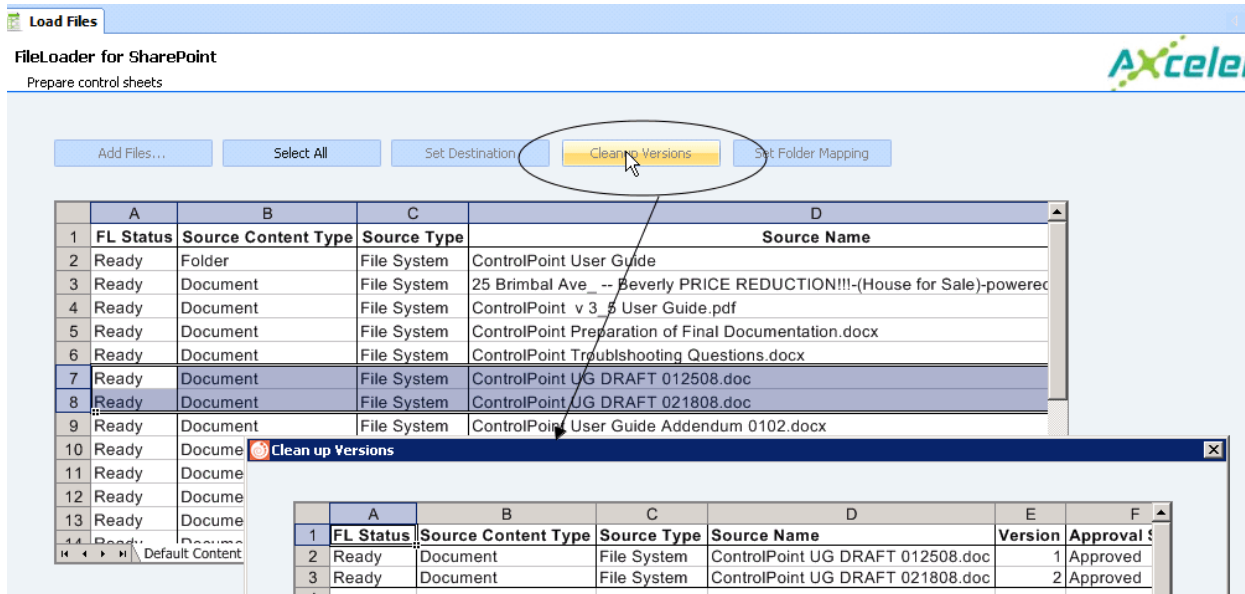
Load Files

FileLoader for SharePoint

Prepare control sheets

AXceler

Add Files... Select All Set Destination Cleanup Versions Set Folder Mapping

| | A | B | C | D |
|---|---|---|---|---|
| 1 | FL Status | Source Content Type | Source Type | Source Name |
| 2 | Ready | Folder | File System | ControlPoint User Guide |
| 3 | Ready | Document | File System | 25 Brimbal Ave_ -- Beverly PRICE REDUCTION!!!-(House for Sale)-powerec |
| 4 | Ready | Document | File System | ControlPoint v 3_5 User Guide.pdf |
| 5 | Ready | Document | File System | ControlPoint Preparation of Final Documentation.docx |
| 6 | Ready | Document | File System | ControlPoint Troublshooting Questions.docx |
| 7 | Ready | Document | File System | ControlPoint UG DRAFT 012508.doc |
| 8 | Ready | Document | File System | ControlPoint UG DRAFT 021808.doc |
| 9 | Ready | Document | File System | ControlPoint User Guide Addendum 0102.docx |
| 10 | Ready | Docume | | |
| 11 | Ready | Docume | | |
| 12 | Ready | Docume | | |
| 13 | Ready | Docume | | |
| 14 | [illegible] | Docume | | |

Default Content

Clean up Versions

| | A | B | C | D | E | F |
|---|---|---|---|---|---|---|
| 1 | FL Status | Source Content Type | Source Type | Source Name | Version | Approval S |
| 2 | Ready | Document | File System | ControlPoint UG DRAFT 012508.doc | 1 | Approved |
| 3 | Ready | Document | File System | ControlPoint UG DRAFT 021808.doc | 2 | Approved |